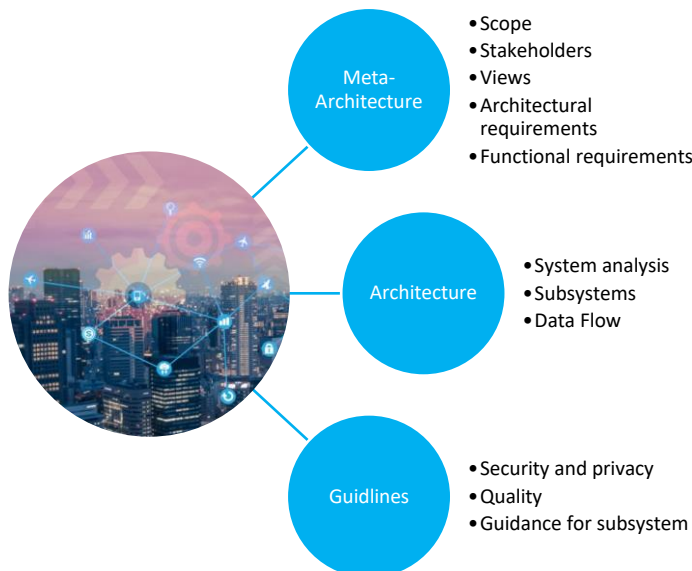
Meta-Architecture

- Scope
- Stakeholders
- Views
- Architectural requirements
- Functional requirements

Architecture

- System analysis
- Subsystems
- Data Flow

Guidlines

- Security and privacy
- Quality
- Guidance for subsystem